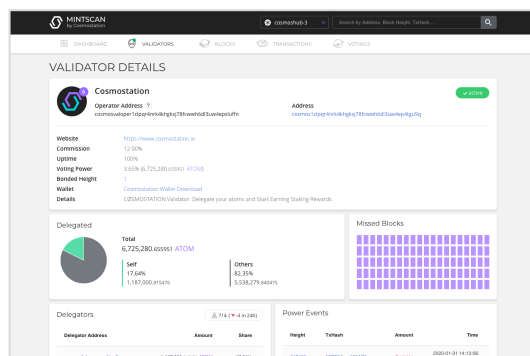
MINTSCAN by Cosmostation

cosmoshub-3

Search by Address, Block Height, TxHash...

DASHBOARD

VALIDATORS

BLOCKS

TRANSACTIONS

VOTINGS

VALIDATOR DETAILS

Cosmostation

active

Operator Address

cosmosvaloper1clpqr4nrk4khgkxj78fcwwh6dl3uw4epsluffn

Address

cosmos1clpqr4nrk4khgkxj78fcwwh6dl3uw4ep4gu9q

Website https://www.cosmostation.io

Commission 12.00%

Uptime 100%

Voting Power 3.65% (6,725,280.655951 ATOM)

Bonded Height 1

Wallet Cosmostation Wallet Download

Details COSMOSTATION Validator. Delegate your atoms and Start Earning Staking Rewards

Delegated

Total

6,725,280.655951 ATOM

Self

17.64%

1,187,000.815476

Others

82.35%

5,538,279.840475

Missed Blocks

Delegators

714 (-4 in 24h)

Delegator Address

Amount

Share

Power Events

Height

TxHash

Amount

Time

2020-01-31 14:13:06